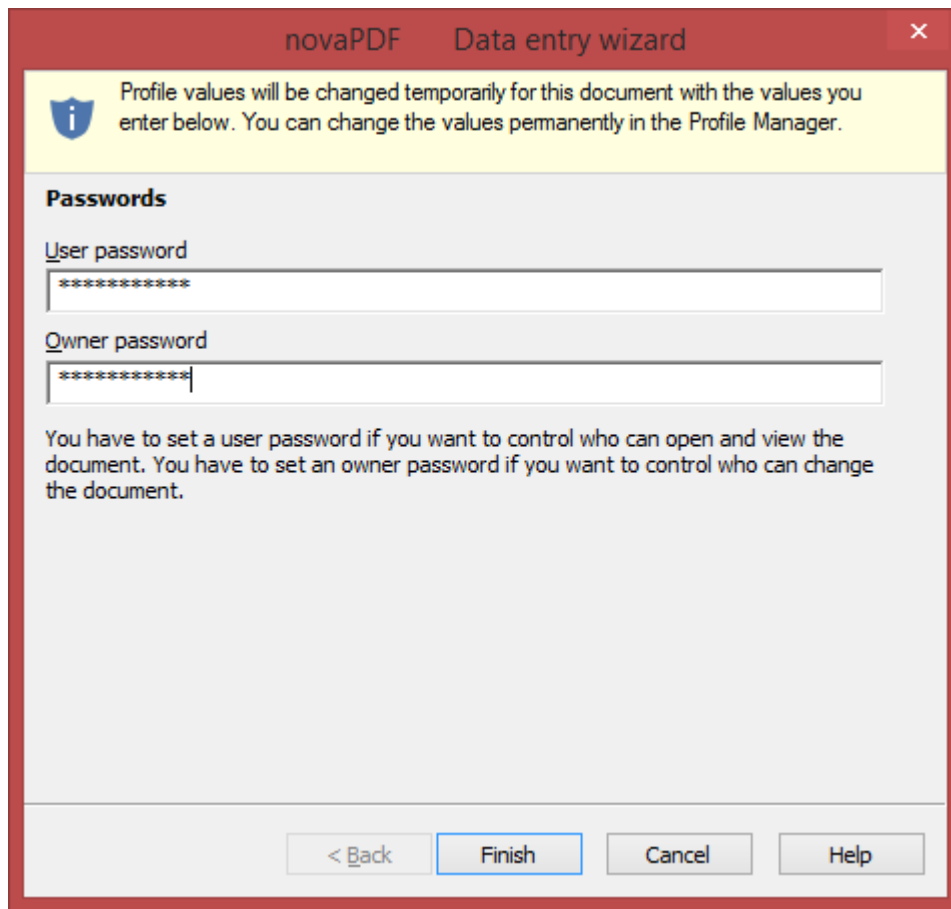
novaPDF Data entry wizard

Profile values will be changed temporarily for this document with the values you enter below. You can change the values permanently in the Profile Manager.

Passwords

User password

************

Owner password

************

You have to set a user password if you want to control who can open and view the document. You have to set an owner password if you want to control who can change the document.

< Back

Finish

Cancel

Help